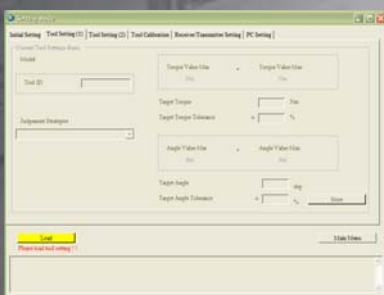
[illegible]

Initial Setting | Tool Setting (1) | Tool Setting (2) | Tool Calibration | Receiver/Transmitter Setting | PC Setting

Current Tool Settings Basic

Model

Tool ID

Torque Value Max
Nm

Torque Value Min
Nm

Target Torque Nm

Target Torque Tolerance ± %

Judgement Strategies

Angle Value Max
deg

Angle Value Min
deg

Target Angle deg

Target Angle Tolerance ± %

Store

Load

Please load tool setting !!

Main Menu